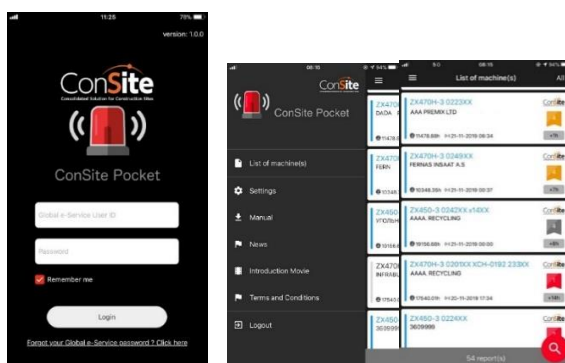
11:25 78%

version: 1.0.0

ConSite

Consolidated Solution for Construction Sites

ConSite Pocket

Global e-Service User ID

Password

Remember me

Login

Forgot your Global e-Service password ? Click here

08:15

ConSite

ConSite Pocket

List of machine(s)

Settings

Manual

News

Introduction Movie

Terms and Conditions

Logout

ZX470

DADA

ZX470

FERN

ZX450

ZX470

INFRASU

ZX450

3609

08:15

List of machine(s)

All

ZX470H-3 0223XX

AAA PREMIX LTD

11476.60h (<21-11-2019 09:34

ConSite

ZX470H-3 0249XX

FERNAS INSAAT A.S

10348.35h (<21-11-2019 09:37

ConSite

ZX450-3 0242XX x1XXX

AAAA RECYCLING

18156.60h (<21-11-2019 00:00

ConSite

ZX470H-3 0201XX XCH-0192 233XX

AAAA RECYCLING

17540.01h (<20-11-2019 17:34

ConSite

ZX450-3 022XXX

3609999

ConSite

54 report(s)